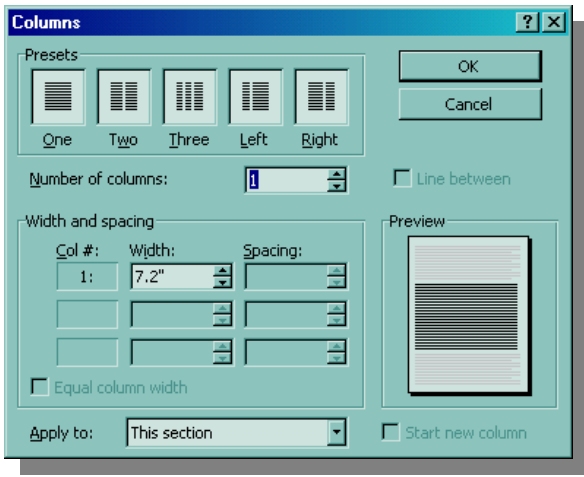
Columns

?
X

Presets

One
Two
Three
Left
Right

OK

Cancel

Number of columns: 1

Line between

Width and spacing

Col #:
Width:
Spacing:

1:
7.2"

Equal column width

Preview

Apply to: This section

Start new column